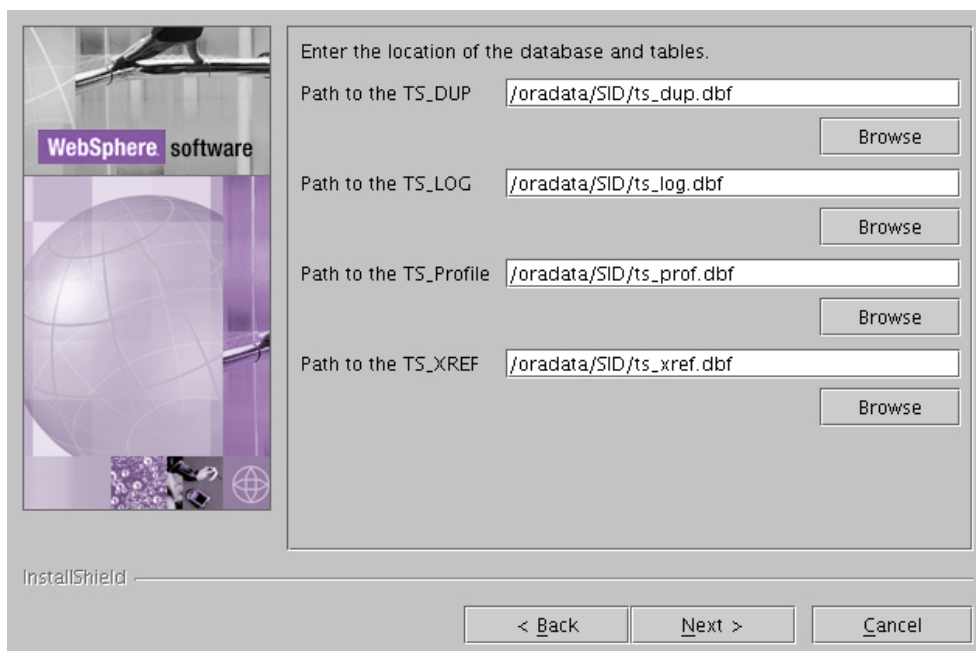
WebSphere software

Enter the location of the database and tables.

Path to the TS_DUP /oradata/SID/ts_dup.dbf

Browse

Path to the TS_LOG /oradata/SID/ts_log.dbf

Browse

Path to the TS_Profile /oradata/SID/ts_prof.dbf

Browse

Path to the TS_XREF /oradata/SID/ts_xref.dbf

Browse

InstallShield

< Back Next > Cancel